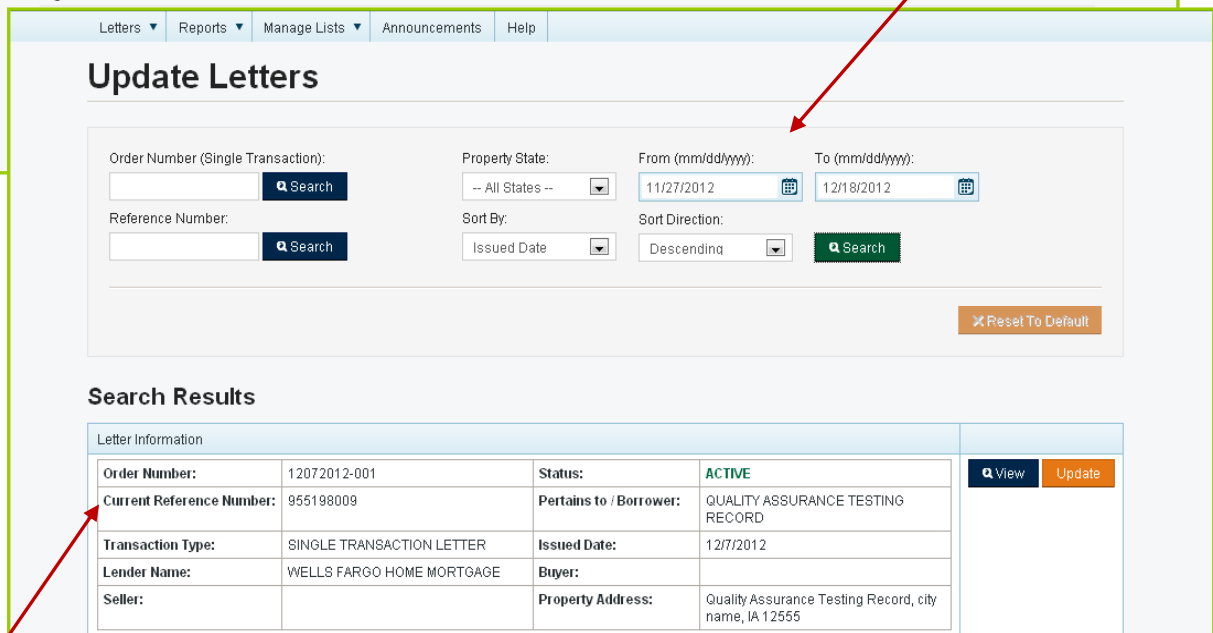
Letters ▼ Reports ▼ Manage Lists ▼ Announcements Help

Update Letters

Order Number (Single Transaction):
Search
Reference Number:
Search

Property State:
-- All States --
Sort By:
Issued Date

From (mm/dd/yyyy):
11/27/2012
Sort Direction:
Descending

To (mm/dd/yyyy):
12/18/2012
Search

Reset To Default

Search Results

Letter Information

| Order Number: | 12072012-001 | Status: | ACTIVE |
|---|---|---|---|
| Current Reference Number: | 955198009 | Pertains to / Borrower: | QUALITY ASSURANCE TESTING RECORD |
| Transaction Type: | SINGLE TRANSACTION LETTER | Issued Date: | 12/7/2012 |
| Lender Name: | WELLS FARGO HOME MORTGAGE | Buyer: | |
| Seller: | | Property Address: | Quality Assurance Testing Record, city name, IA 12555 |

View Update